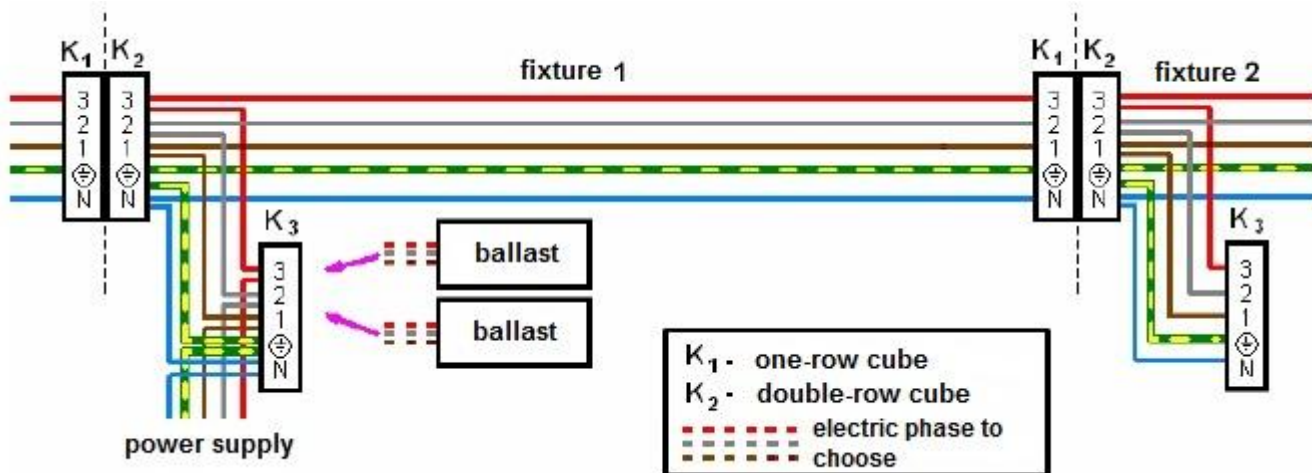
$K_1$ $K_2$

fixture 1

3
2
1
⏚
N

3
2
1
⏚
N

$K_3$

3
2
1
⏚
N

ballast

ballast

power supply

$K_1$ $K_2$

fixture 2

3
2
1
⏚
N

3
2
1
⏚
N

$K_3$

3
2
1
⏚
N

$K_1$ - one-row cube
$K_2$ - double-row cube
electric phase to choose